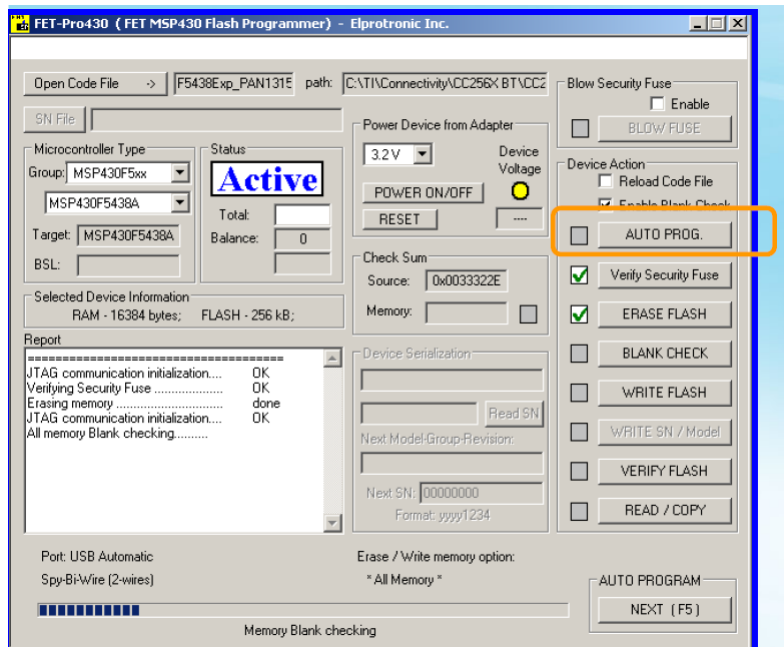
FET-Pro430 ( FET MSP430 Flash Programmer) - Elprotronic Inc.

Open Code File ->
F5438Exp_PAN1315
path:
C:\TI\Connectivity\CC256X BT\CC2

SN File

Microcontroller Type
Group: MSP430F5xx
MSP430F5438A
Target: MSP430F5438A
BSL:

Status
Active
Total:
Balance: 0

Power Device from Adapter
3.2 V
Device Voltage
POWER ON/OFF
RESET
----

Blow Security Fuse
Enable
BLOW FUSE

Device Action
Reload Code File
Enable Blank Check
AUTO PROG.
Verify Security Fuse
ERASE FLASH
BLANK CHECK
WRITE FLASH
WRITE SN / Model
VERIFY FLASH
READ / COPY

Selected Device Information
RAM - 16384 bytes; FLASH - 256 kB;

Check Sum
Source: 0x0033322E
Memory:

Report
==========================================
JTAG communication initialization.... OK
Verifying Security Fuse .................... OK
Erasing memory ............................... done
JTAG communication initialization.... OK
All memory Blank checking..........

Device Serialization
Read SN
Next Model-Group-Revision:
Next SN: 00000000
Format: yyyy1234

Port: USB Automatic
Spy-Bi-Wire (2-wires)

Erase / Write memory option:
* All Memory *

AUTO PROGRAM
NEXT (F5)

Memory Blank checking